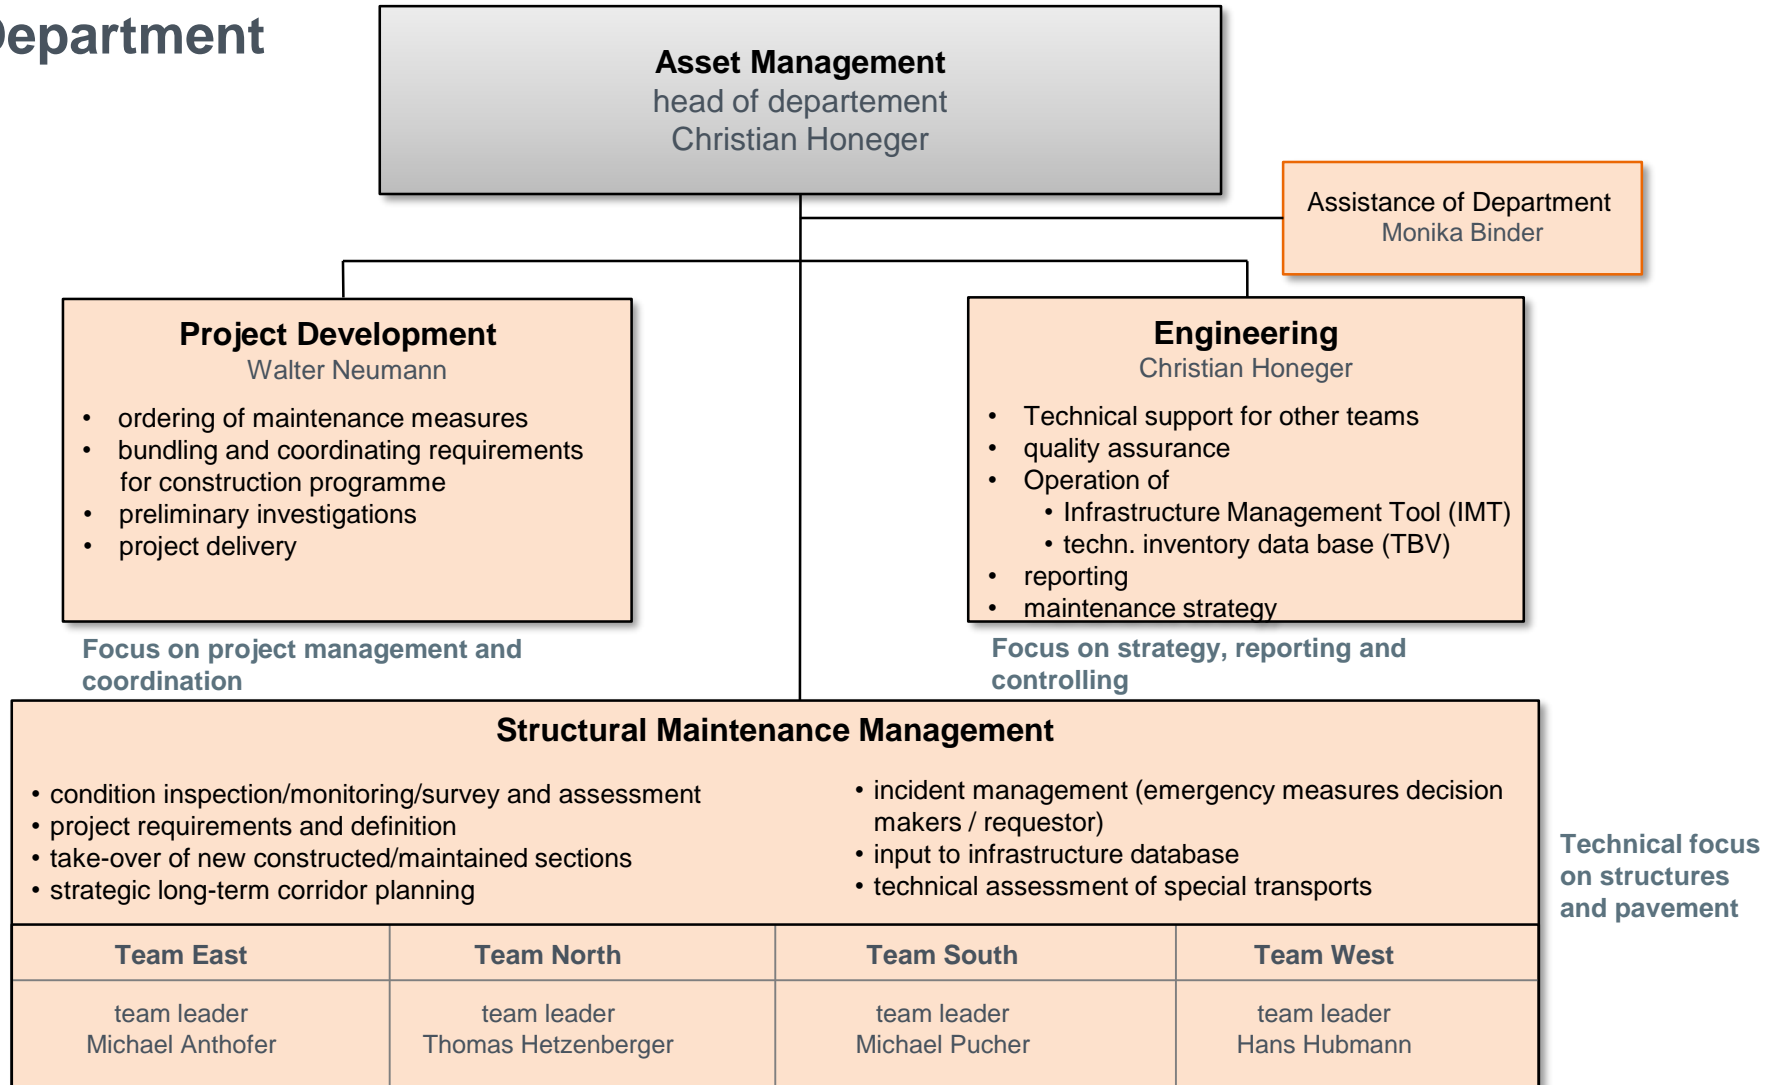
epartment

Asset Management
head of departement
Christian Honeger

Assistance of Department
Monika Binder

Project Development
Walter Neumann

- ordering of maintenance measures
- bundling and coordinating requirements for construction programme
- preliminary investigations
- project delivery

Focus on project management and coordination

Engineering
Christian Honeger

- Technical support for other teams
- quality assurance
- Operation of
  - Infrastructure Management Tool (IMT)
  - techn. inventory data base (TBV)
- reporting
- maintenance strategy

Focus on strategy, reporting and controlling

Structural Maintenance Management

- condition inspection/monitoring/survey and assessment
- project requirements and definition
- take-over of new constructed/maintained sections
- strategic long-term corridor planning

- incident management (emergency measures decision makers / requestor)
- input to infrastructure database
- technical assessment of special transports

Technical focus on structures and pavement

| Team East | Team North | Team South | Team West |
|---|---|---|---|
| team leader Michael Anthofer | team leader Thomas Hetzenberger | team leader Michael Pucher | team leader Hans Hubmann |